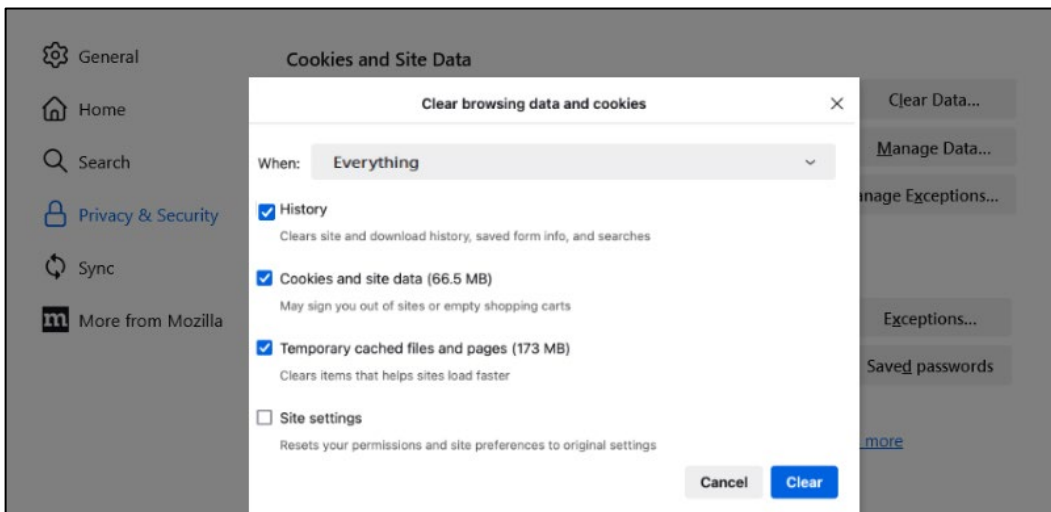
General

Home

Search

Privacy & Security

Sync

More from Mozilla

Cookies and Site Data

Clear Data...

Manage Data...

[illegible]nage Exceptions...

Exceptions...

Saved passwords

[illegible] more

Clear browsing data and cookies

×

When: Everything

History
Clears site and download history, saved form info, and searches

Cookies and site data (66.5 MB)
May sign you out of sites or empty shopping carts

Temporary cached files and pages (173 MB)
Clears items that helps sites load faster

Site settings
Resets your permissions and site preferences to original settings

Cancel

Clear